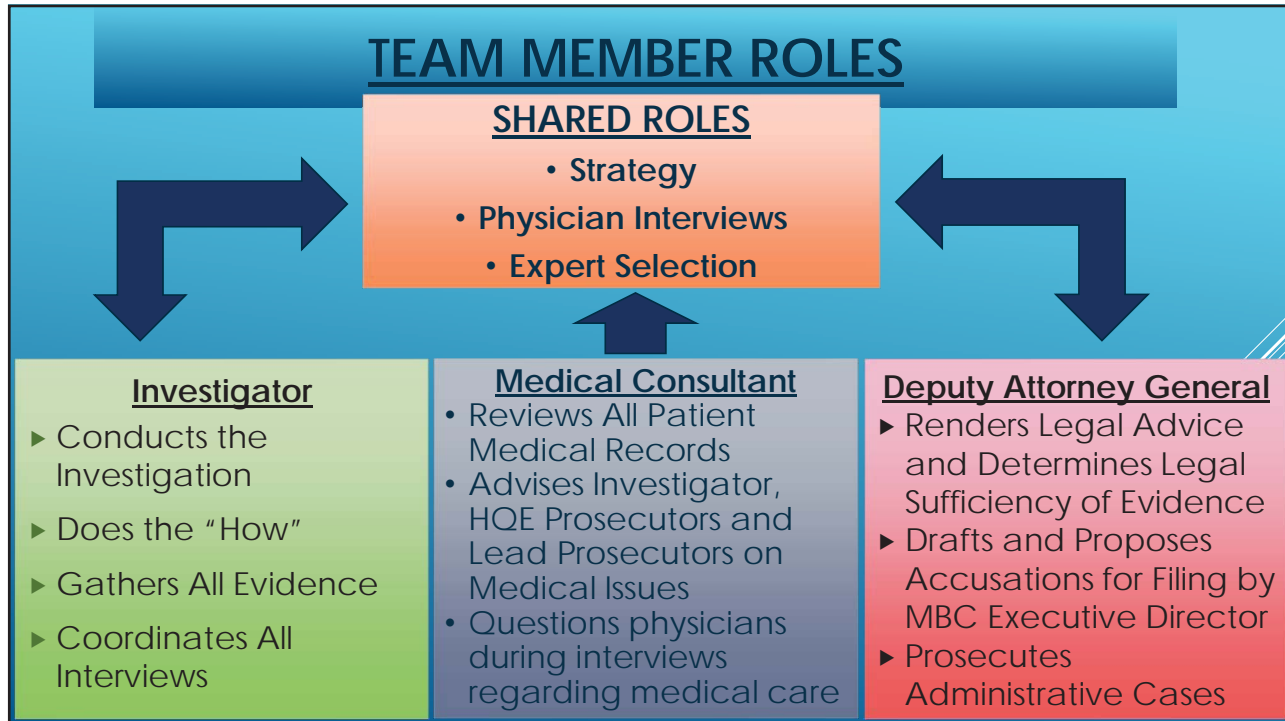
TEAM MEMBER ROLES

SHARED ROLES
• Strategy
• Physician Interviews
• Expert Selection

Investigator
▸ Conducts the Investigation
▸ Does the "How"
▸ Gathers All Evidence
▸ Coordinates All Interviews

Medical Consultant
• Reviews All Patient Medical Records
• Advises Investigator, HQE Prosecutors and Lead Prosecutors on Medical Issues
• Questions physicians during interviews regarding medical care

Deputy Attorney General
▸ Renders Legal Advice and Determines Legal Sufficiency of Evidence
▸ Drafts and Proposes Accusations for Filing by MBC Executive Director
▸ Prosecutes Administrative Cases